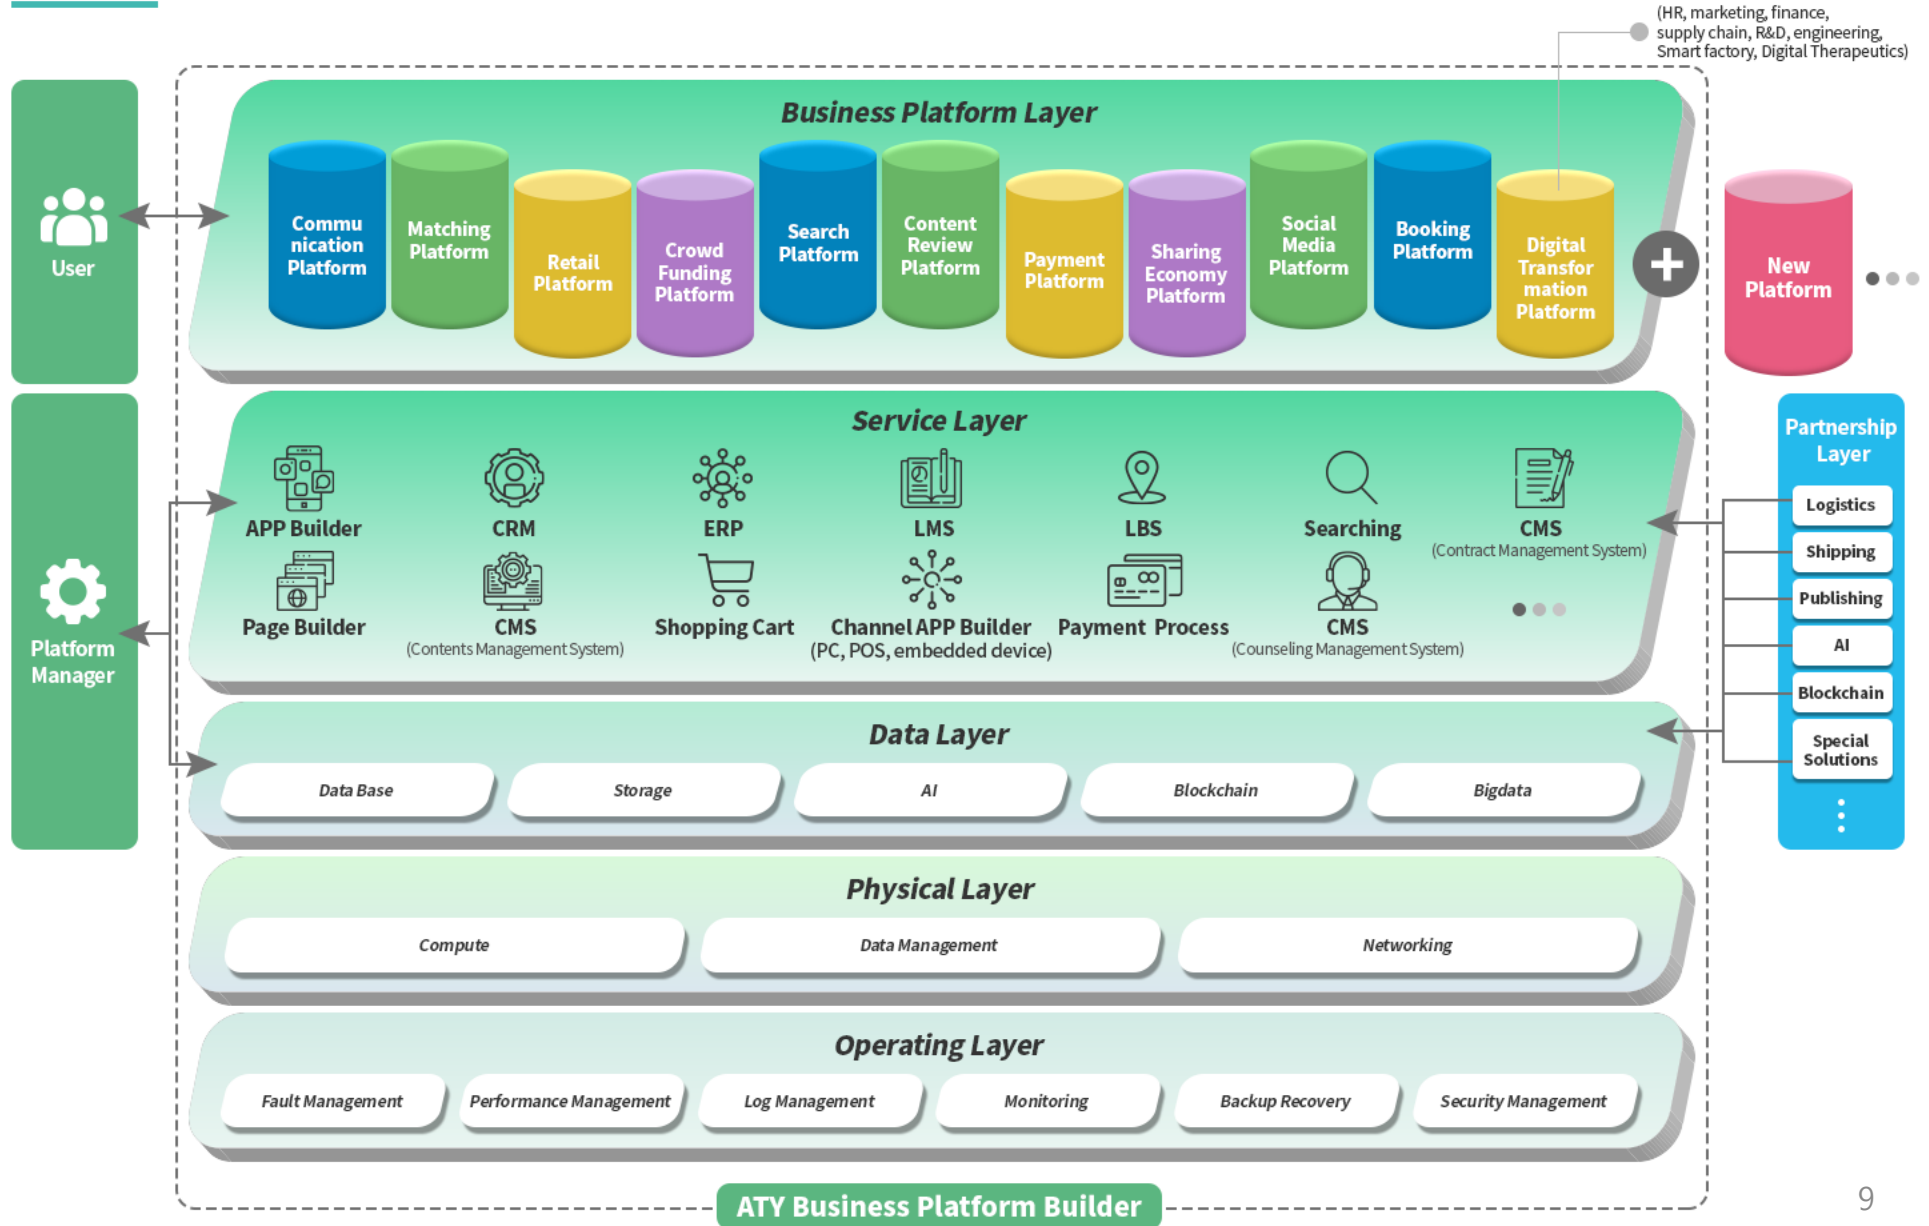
(HR, marketing, finance, supply chain, R&D, engineering, Smart factory, Digital Therapeutics)

User

Business Platform Layer

Commu nication Platform
Matching Platform
Retail Platform
Crowd Funding Platform
Search Platform
Content Review Platform
Payment Platform
Sharing Economy Platform
Social Media Platform
Booking Platform
Digital Transfor mation Platform

New Platform

Platform Manager

Service Layer

APP Builder
CRM
ERP
LMS
LBS
Searching
CMS
(Contract Management System)
Page Builder
CMS
(Contents Management System)
Shopping Cart
Channel APP Builder
(PC, POS, embedded device)
Payment Process
CMS
(Counseling Management System)

Partnership Layer
Logistics
Shipping
Publishing
AI
Blockchain
Special Solutions

Data Layer
Data Base
Storage
AI
Blockchain
Bigdata

Physical Layer
Compute
Data Management
Networking

Operating Layer
Fault Management
Performance Management
Log Management
Monitoring
Backup Recovery
Security Management

ATY Business Platform Builder

9